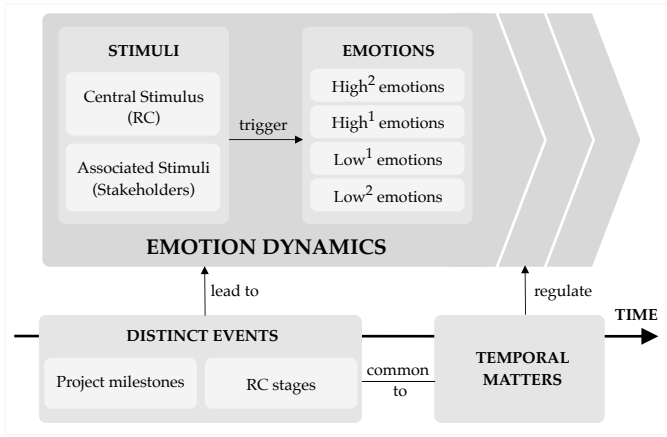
STIMULI

Central Stimulus (RC)

Associated Stimuli (Stakeholders)

trigger

EMOTIONS

High$^2$ emotions

High$^1$ emotions

Low$^1$ emotions

Low$^2$ emotions

EMOTION DYNAMICS

lead to

regulate

TIME

DISTINCT EVENTS

Project milestones

RC stages

common to

TEMPORAL MATTERS